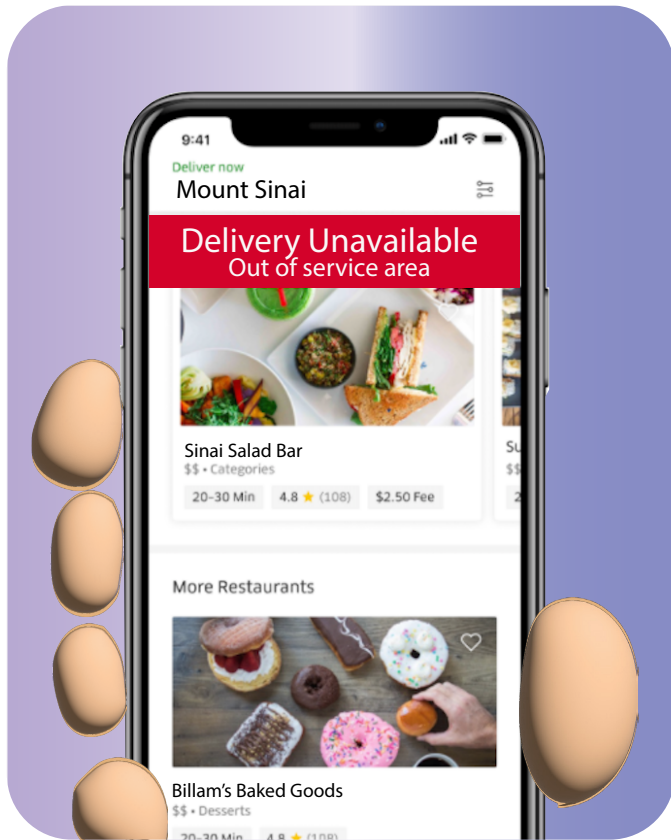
9:41

Deliver now
Mount Sinai

Delivery Unavailable
Out of service area

Sinai Salad Bar
$$ • Categories
20-30 Min | 4.8 ★ (108) | $2.50 Fee

Su
$$
2

More Restaurants

Billam's Baked Goods
$$ • Desserts
20-30 Min | 4.8 ★ (108)